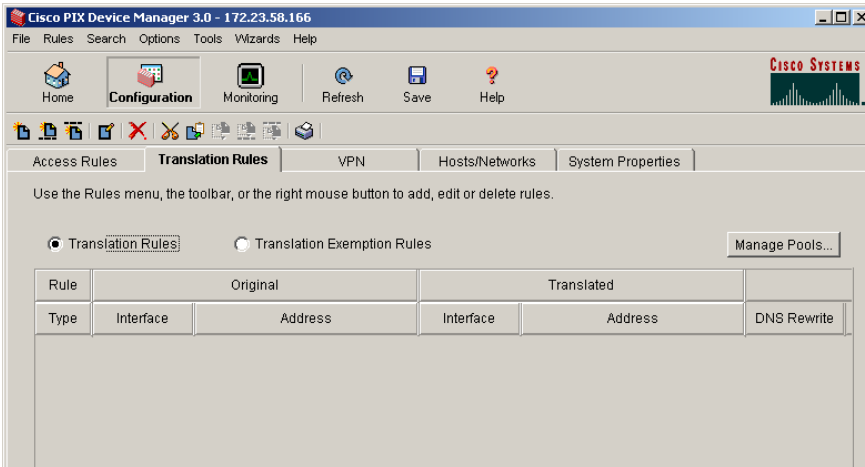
Cisco PIX Device Manager 3.0 - 172.23.58.166

File Rules Search Options Tools Wizards Help

Home Configuration Monitoring Refresh Save Help

CISCO SYSTEMS

Access Rules | Translation Rules | VPN | Hosts/Networks | System Properties

Use the Rules menu, the toolbar, or the right mouse button to add, edit or delete rules.

Translation Rules
Translation Exemption Rules
Manage Pools...

| Rule | Original | | Translated | | |
|---|---|---|---|---|---|
| Type | Interface | Address | Interface | Address | DNS Rewrite |